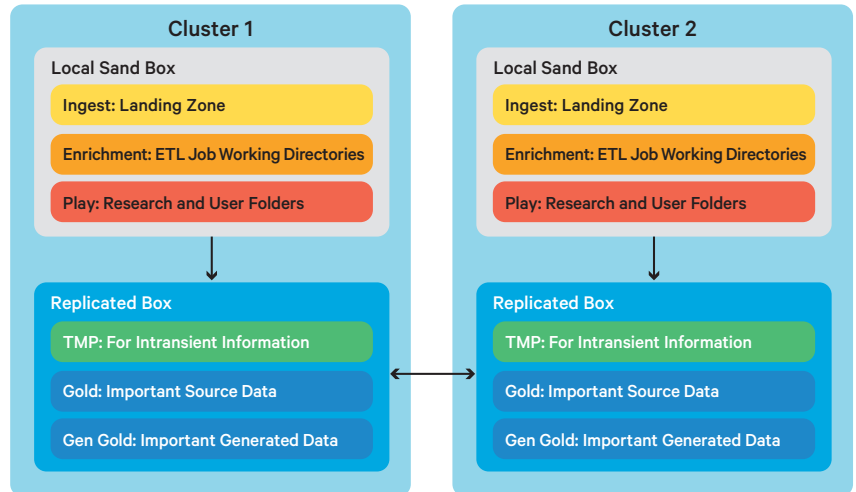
Cluster 1

Local Sand Box

Ingest: Landing Zone

Enrichment: ETL Job Working Directories

Play: Research and User Folders

Replicated Box

TMP: For Intransient Information

Gold: Important Source Data

Gen Gold: Important Generated Data

Cluster 2

Local Sand Box

Ingest: Landing Zone

Enrichment: ETL Job Working Directories

Play: Research and User Folders

Replicated Box

TMP: For Intransient Information

Gold: Important Source Data

Gen Gold: Important Generated Data